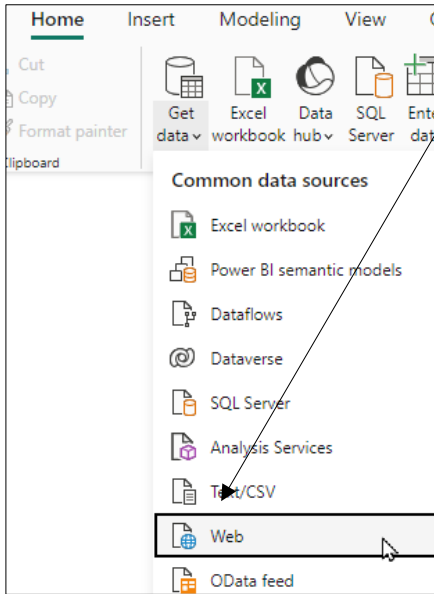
Home Insert Modeling View

Cut
Copy
Format painter
Clipboard

Get data
Excel workbook
Data hub
SQL Server
Ente da

Common data sources

Excel workbook
Power BI semantic models
Dataflows
Dataverse
SQL Server
Analysis Services
Text/CSV
Web
OData feed